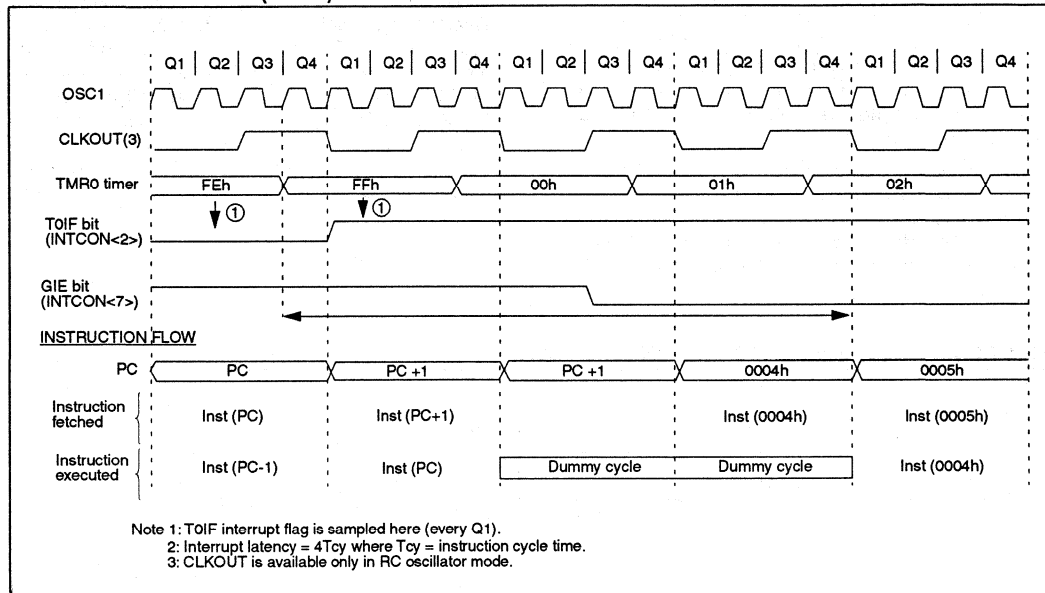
Q1 | Q2 | Q3 | Q4 | Q1 | Q2 | Q3 | Q4 | Q1 | Q2 | Q3 | Q4 | Q1 | Q2 | Q3 | Q4 | Q1 | Q2 | Q3 | Q4

OSC1

CLKOUT(3)

TMR0 timer
FEh
FFh
00h
01h
02h

T0IF bit (INTCON<2>)
①
①

GIE bit (INTCON<7>)

INSTRUCTION FLOW

PC
PC
PC +1
PC +1
0004h
0005h

Instruction fetched
Inst (PC)
Inst (PC+1)
Inst (0004h)
Inst (0005h)

Instruction executed
Inst (PC-1)
Inst (PC)
Dummy cycle
Dummy cycle
Inst (0004h)

Note 1: T0IF interrupt flag is sampled here (every Q1).
2: Interrupt latency = 4Tcy where Tcy = instruction cycle time.
3: CLKOUT is available only in RC oscillator mode.